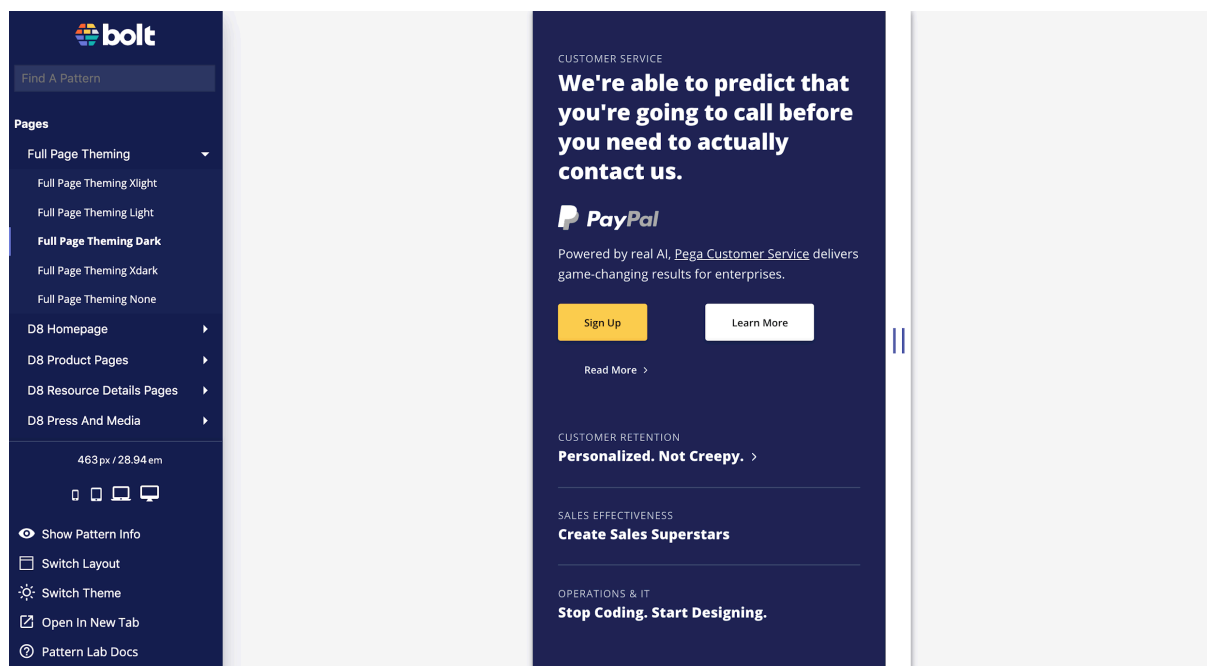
bolt

Find A Pattern

Pages

Full Page Theming

Full Page Theming Xlight

Full Page Theming Light

Full Page Theming Dark

Full Page Theming Xdark

Full Page Theming None

D8 Homepage

D8 Product Pages

D8 Resource Details Pages

D8 Press And Media

463px / 28.94em

Show Pattern Info

Switch Layout

Switch Theme

Open In New Tab

Pattern Lab Docs

CUSTOMER SERVICE

We're able to predict that you're going to call before you need to actually contact us.

PayPal

Powered by real AI, Pega Customer Service delivers game-changing results for enterprises.

Sign Up

Learn More

Read More >

CUSTOMER RETENTION

Personalized. Not Creepy. >

SALES EFFECTIVENESS

Create Sales Superstars

OPERATIONS & IT

Stop Coding. Start Designing.